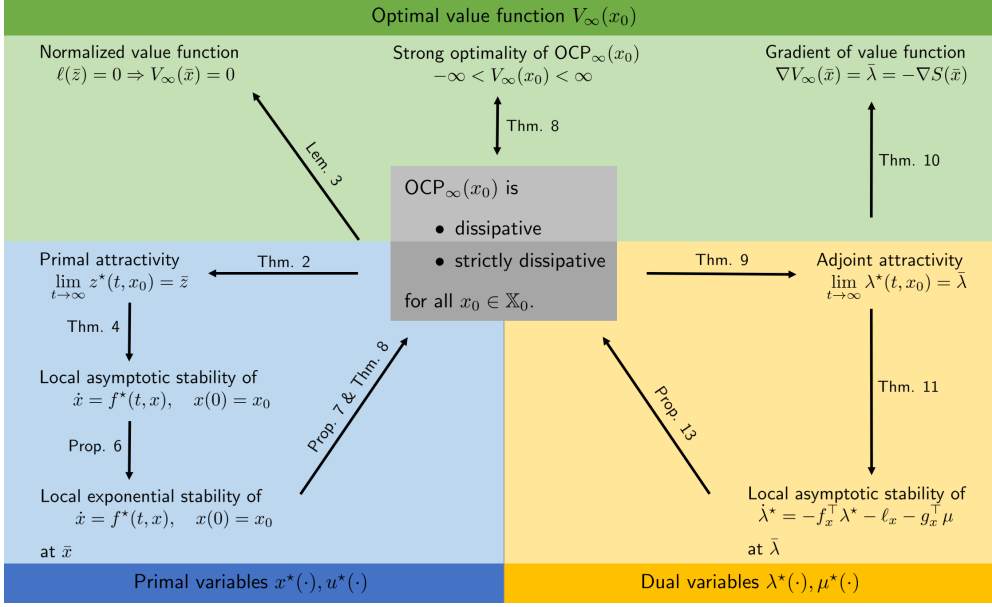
Optimal value function $V_\infty(x_0)$

Normalized value function
$\ell(\bar{z}) = 0 \Rightarrow V_\infty(\bar{x}) = 0$

Strong optimality of $\mathsf{OCP}_\infty(x_0)$
$-\infty < V_\infty(x_0) < \infty$

Gradient of value function
$\nabla V_\infty(\bar{x}) = \bar{\lambda} = -\nabla S(\bar{x})$

Lem. 3

Thm. 8

Thm. 10

$\mathsf{OCP}_\infty(x_0)$ is
• dissipative
• strictly dissipative
for all $x_0 \in \mathbb{X}_0$.

Primal attractivity
$\lim_{t\to\infty} z^\star(t, x_0) = \bar{z}$

Thm. 2

Thm. 9

Adjoint attractivity
$\lim_{t\to\infty} \lambda^\star(t, x_0) = \bar{\lambda}$

Thm. 4

Local asymptotic stability of
$\dot{x} = f^\star(t,x), \quad x(0) = x_0$

Prop. 7 & Thm. 8

Prop. 13

Thm. 11

Prop. 6

Local exponential stability of
$\dot{x} = f^\star(t,x), \quad x(0) = x_0$

at $\bar{x}$

Local asymptotic stability of
$\dot{\lambda}^\star = -f_x^\top \lambda^\star - \ell_x - g_x^\top \mu$

at $\bar{\lambda}$

Primal variables $x^\star(\cdot), u^\star(\cdot)$

Dual variables $\lambda^\star(\cdot), \mu^\star(\cdot)$